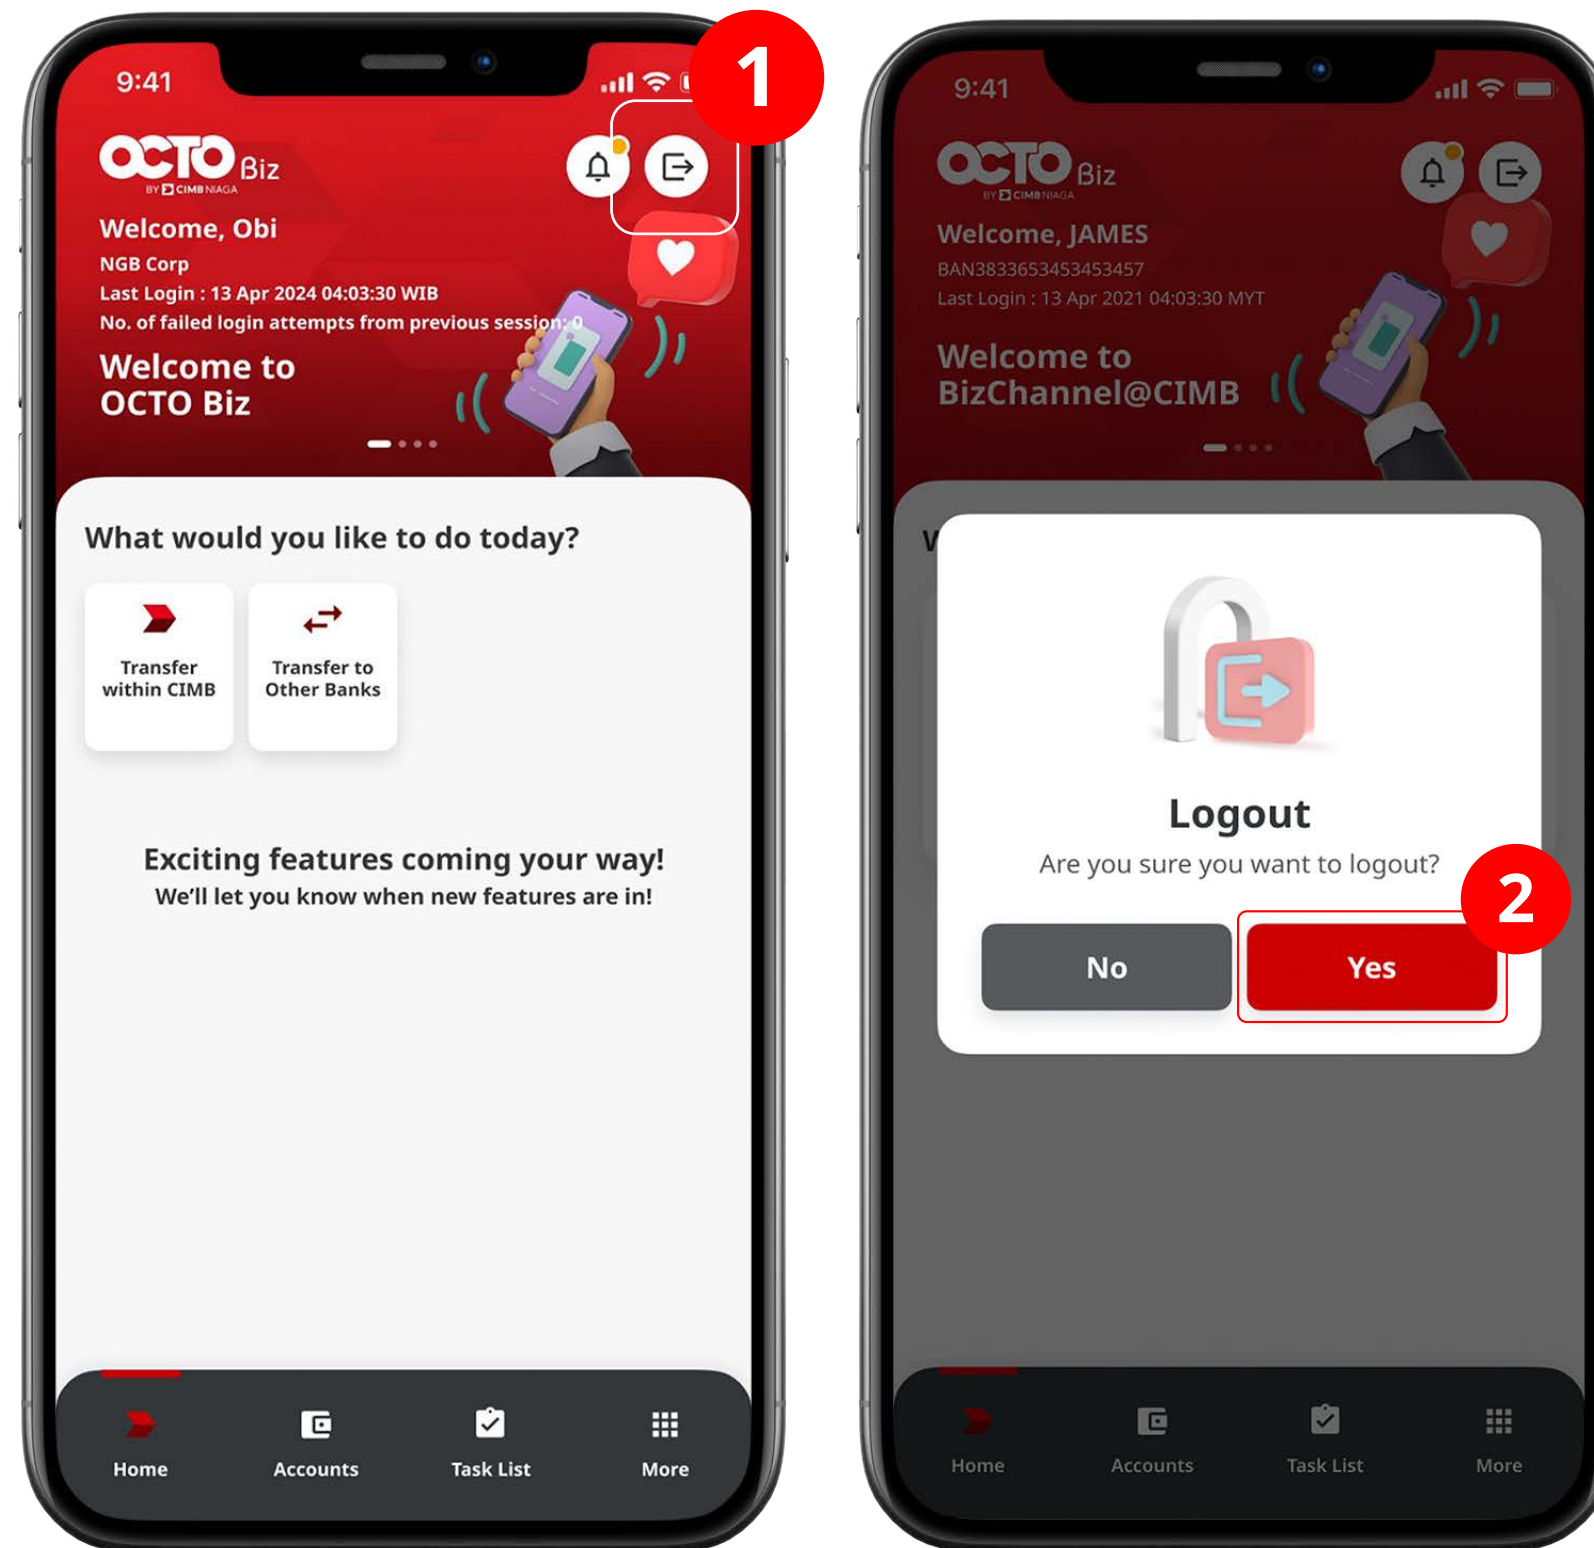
9:41

1

OCTO Biz
BY CIMB NIAGA

Welcome, Obi
NGB Corp
Last Login : 13 Apr 2024 04:03:30 WIB
No. of failed login attempts from previous session: 0

Welcome to OCTO Biz

What would you like to do today?

Transfer within CIMB

Transfer to Other Banks

Exciting features coming your way!
We'll let you know when new features are in!

Home
Accounts
Task List
More

9:41

OCTO Biz
BY CIMB NIAGA

Welcome, JAMES
BAN3833653453453457
Last Login : 13 Apr 2021 04:03:30 MYT

Welcome to BizChannel@CIMB

W

Logout
Are you sure you want to logout?

2

No
Yes

Home
Accounts
Task List
More